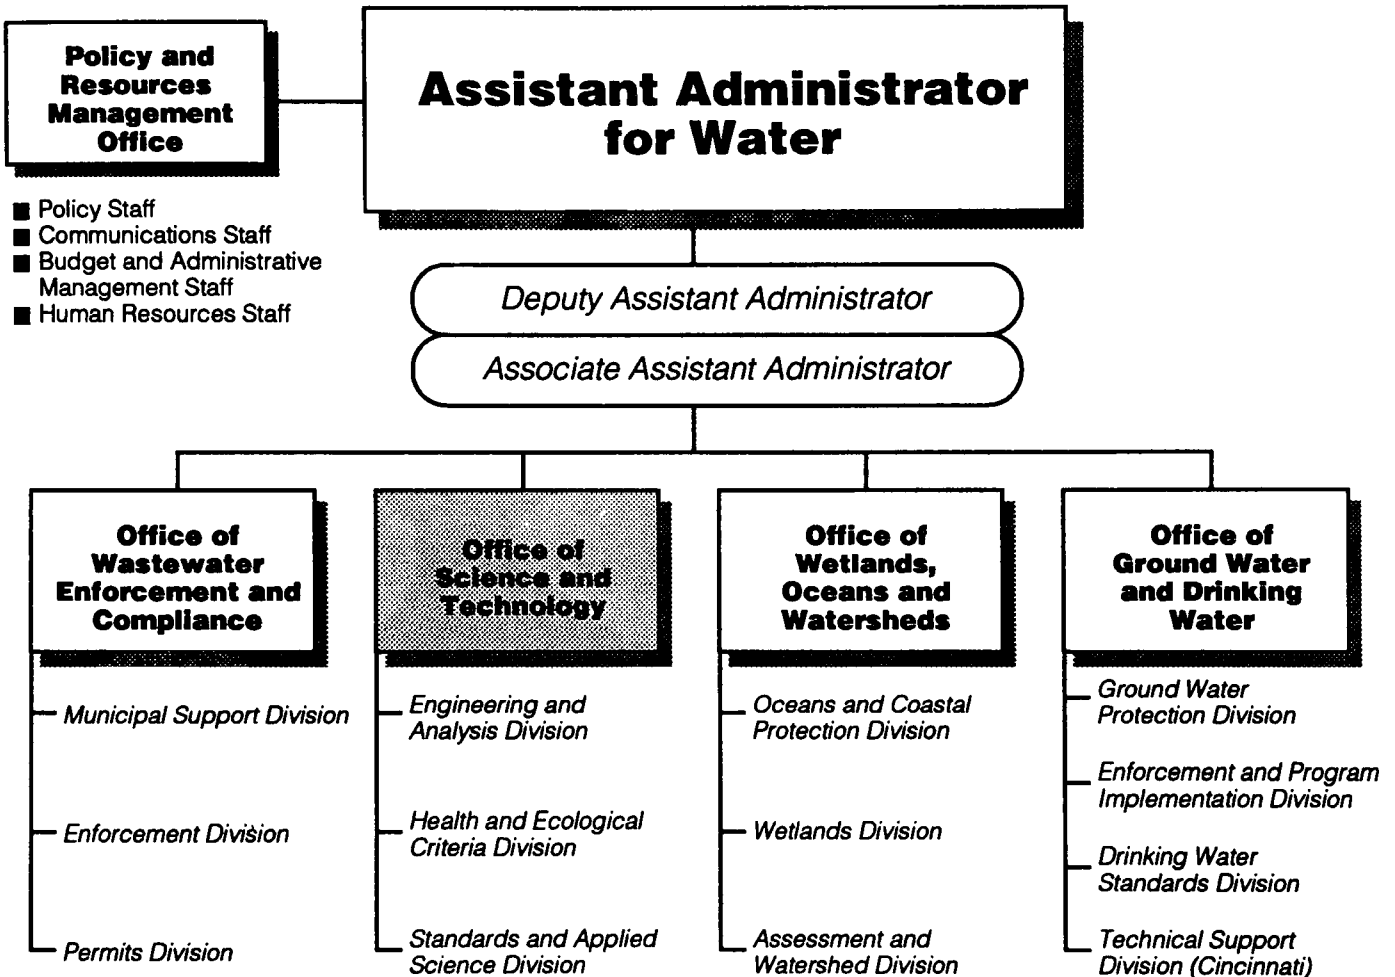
Policy and Resources Management Office

Assistant Administrator for Water

■ Policy Staff
■ Communications Staff
■ Budget and Administrative Management Staff
■ Human Resources Staff

Deputy Assistant Administrator

Associate Assistant Administrator

Office of Wastewater Enforcement and Compliance

Office of Science and Technology

Office of Wetlands, Oceans and Watersheds

Office of Ground Water and Drinking Water

Municipal Support Division

Enforcement Division

Permits Division

Engineering and Analysis Division

Health and Ecological Criteria Division

Standards and Applied Science Division

Oceans and Coastal Protection Division

Wetlands Division

Assessment and Watershed Division

Ground Water Protection Division

Enforcement and Program Implementation Division

Drinking Water Standards Division

Technical Support Division (Cincinnati)